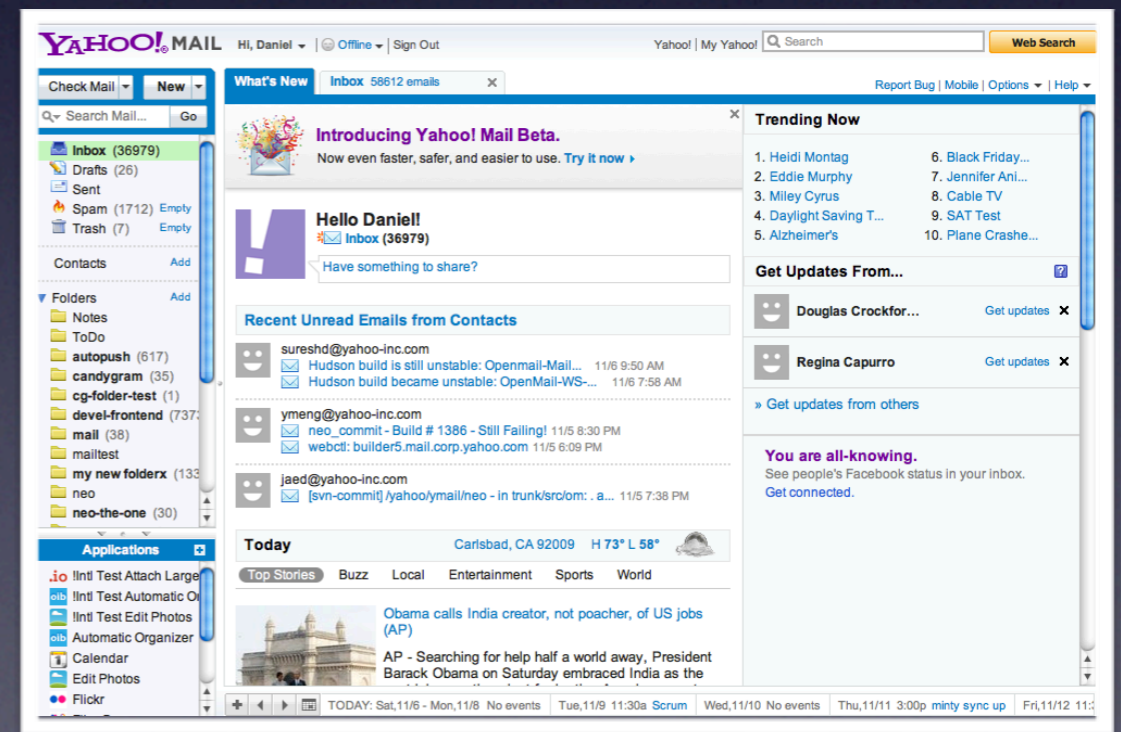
YAHOO! MAIL Hi, Daniel | Offline | Sign Out

Yahoo! | My Yahoo! Search Web Search

Check Mail New

Search Mail... Go

Inbox (36979)
Drafts (26)
Sent
Spam (1712) Empty
Trash (7) Empty

Contacts Add

Folders Add
Notes
ToDo
autopush (617)
candygram (35)
cg-folder-test (1)
devel-frontend (737
mail (38)
mailtest
my new folderx (133
neo
neo-the-one (30)

Applications
!Intl Test Attach Large
!Intl Test Automatic O
!Intl Test Edit Photos
Automatic Organizer
Calendar
Edit Photos
Flickr

What's New | Inbox 58612 emails

Report Bug | Mobile | Options | Help

Introducing Yahoo! Mail Beta.
Now even faster, safer, and easier to use. Try it now

Hello Daniel!
Inbox (36979)
Have something to share?

Recent Unread Emails from Contacts

sureshd@yahoo-inc.com
Hudson build is still unstable: Openmail-Mail... 11/6 9:50 AM
Hudson build became unstable: OpenMail-WS-... 11/6 7:58 AM

ymeng@yahoo-inc.com
neo_commit - Build # 1386 - Still Failing! 11/5 8:30 PM
webctl: builder5.mail.corp.yahoo.com 11/5 6:09 PM

jaed@yahoo-inc.com
[svn-commit] /yahoo/ymail/neo - in trunk/src/om: . a... 11/5 7:38 PM

Today Carlsbad, CA 92009 H 73° L 58°

Top Stories Buzz Local Entertainment Sports World

Obama calls India creator, not poacher, of US jobs (AP)

AP - Searching for help half a world away, President Barack Obama on Saturday embraced India as the

Trending Now
1. Heidi Montag
2. Eddie Murphy
3. Miley Cyrus
4. Daylight Saving T...
5. Alzheimer's
6. Black Friday...
7. Jennifer Ani...
8. Cable TV
9. SAT Test
10. Plane Crashe...

Get Updates From...
Douglas Crockfor... Get updates
Regina Capurro Get updates
» Get updates from others

You are all-knowing.
See people's Facebook status in your inbox.
Get connected.

TODAY: Sat,11/6 - Mon,11/8 No events | Tue,11/9 11:30a Scrum | Wed,11/10 No events | Thu,11/11 3:00p minty sync up | Fri,11/12 11:3